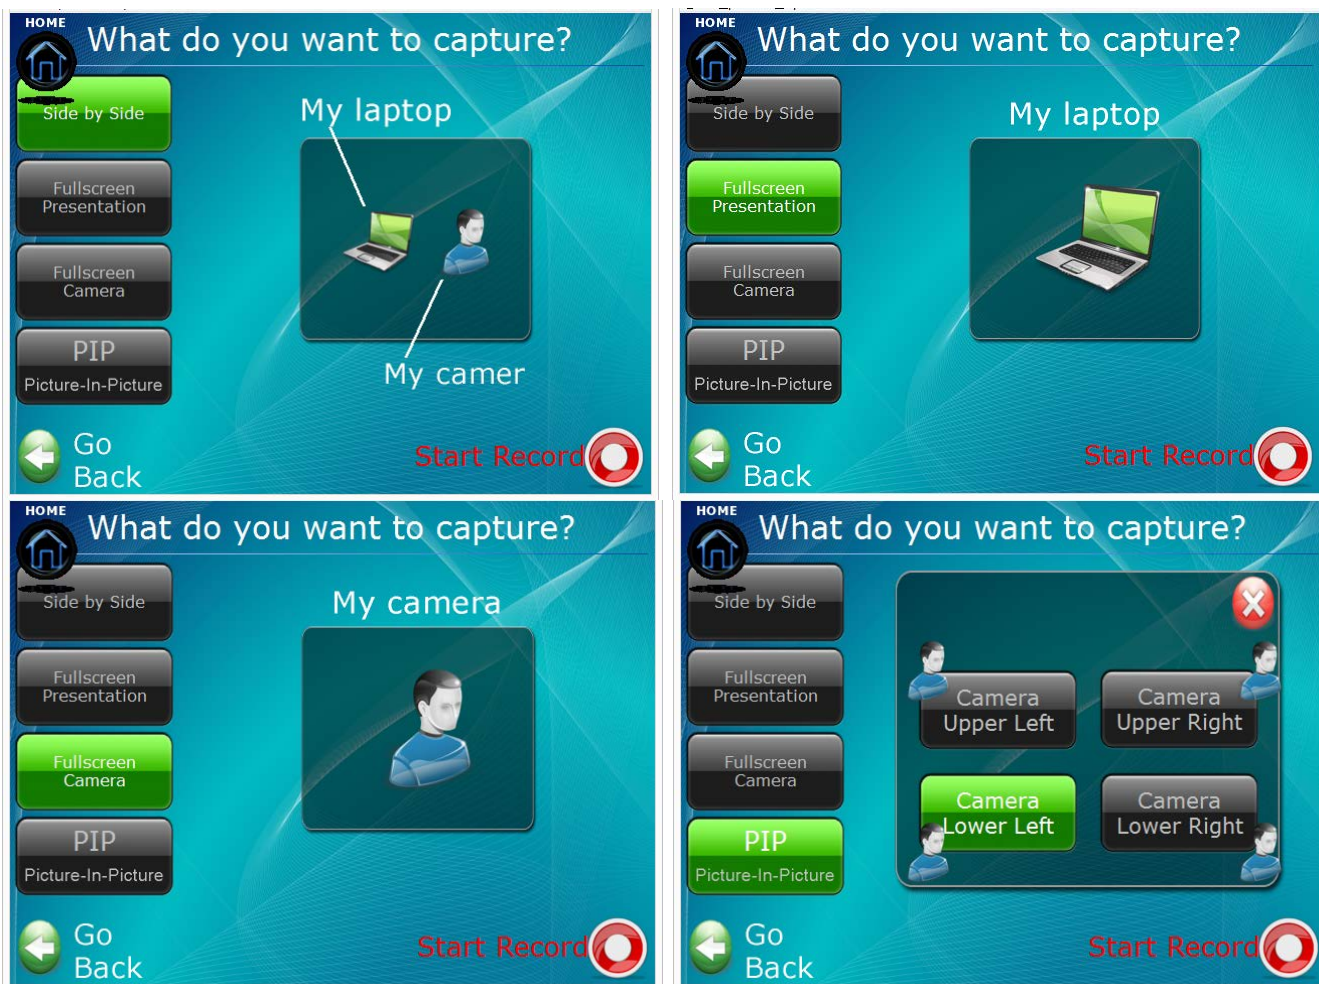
HOME
What do you want to capture?
Side by Side
Fullscreen Presentation
Fullscreen Camera
PIP
Picture-In-Picture
My laptop
My camer
Go Back
Start Record

HOME
What do you want to capture?
Side by Side
Fullscreen Presentation
Fullscreen Camera
PIP
Picture-In-Picture
My laptop
Go Back
Start Record

HOME
What do you want to capture?
Side by Side
Fullscreen Presentation
Fullscreen Camera
PIP
Picture-In-Picture
My camera
Go Back
Start Record

HOME
What do you want to capture?
Side by Side
Fullscreen Presentation
Fullscreen Camera
PIP
Picture-In-Picture
Camera Upper Left
Camera Upper Right
Camera Lower Left
Camera Lower Right
Go Back
Start Record